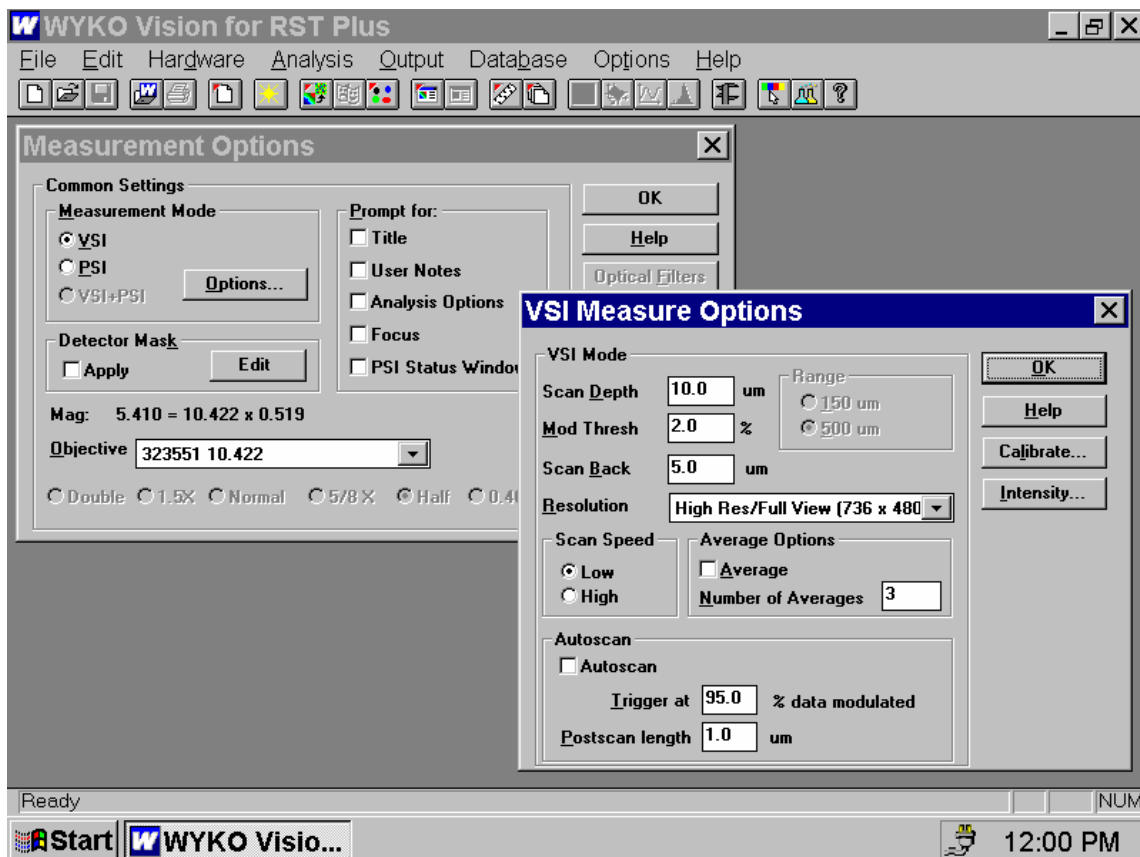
WYKO Vision for RST Plus

File Edit Hardware Analysis Output Database Options Help

Measurement Options

Common Settings

Measurement Mode
VSI
PSI
VSI+PSI
Options...

Prompt for:
Title
User Notes
Analysis Options
Focus
PSI Status Windo

OK
Help
Optical Filters

Detector Mask
Apply
Edit

Mag: 5.410 = 10.422 x 0.519

Objective 323551 10.422

Double 1.5X Normal 5/8 X Half 0.4

VSI Measure Options

VSI Mode
Scan Depth 10.0 um
Mod Thresh 2.0 %
Scan Back 5.0 um
Range
150 um
500 um
Resolution High Res/Full View (736 x 480

OK
Help
Calibrate...
Intensity...

Scan Speed
Low
High

Average Options
Average
Number of Averages 3

Autoscan
Autoscan
Trigger at 95.0 % data modulated
Postscan length 1.0 um

Ready
NUM

Start WYKO Visio...
12:00 PM